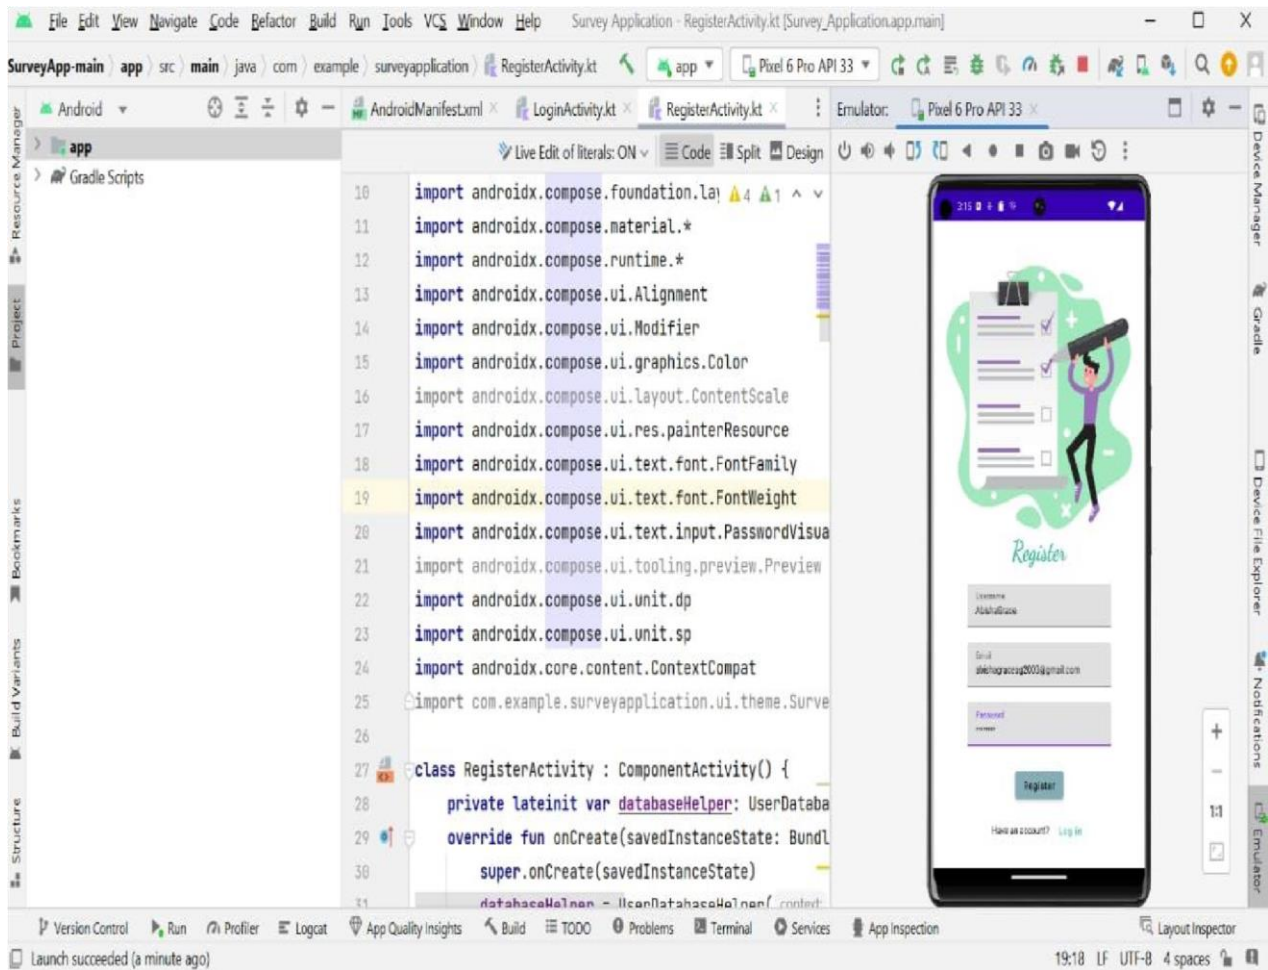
File Edit View Navigate Code Refactor Build Run Tools VCS Window Help Survey Application - RegisterActivity.kt [Survey_Application.app.main]

SurveyApp-main 〉 app 〉 src 〉 main 〉 java 〉 com 〉 example 〉 surveyapplication 〉 RegisterActivity.kt app Pixel 6 Pro API 33

Android

app

Gradle Scripts

AndroidManifest.xml LoginActivity.kt RegisterActivity.kt

Live Edit of literals: ON Code Split Design

Emulator: Pixel 6 Pro API 33

10 import androidx.compose.foundation.la ⚠4 ⚠1
11 import androidx.compose.material.*
12 import androidx.compose.runtime.*
13 import androidx.compose.ui.Alignment
14 import androidx.compose.ui.Modifier
15 import androidx.compose.ui.graphics.Color
16 import androidx.compose.ui.layout.ContentScale
17 import androidx.compose.ui.res.painterResource
18 import androidx.compose.ui.text.font.FontFamily
19 import androidx.compose.ui.text.font.FontWeight
20 import androidx.compose.ui.text.input.PasswordVisua
21 import androidx.compose.ui.tooling.preview.Preview
22 import androidx.compose.ui.unit.dp
23 import androidx.compose.ui.unit.sp
24 import androidx.core.content.ContextCompat
25 import com.example.surveyapplication.ui.theme.Surve
26
27 class RegisterActivity : ComponentActivity() {
28 private lateinit var databaseHelper: UserDataba
29 override fun onCreate(savedInstanceState: Bundl
30 super.onCreate(savedInstanceState)
31 databaseHelper = UserDatabaseHelper( context:

3:15

Register

Username
AbishaGrace

Email
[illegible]@gmail.com

Password

Register

Have an account? Log in

1:1

Resource Manager Project Bookmarks Build Variants Structure

Device Manager Gradle Device File Explorer Notifications Emulator

Version Control Run Profiler Logcat App Quality Insights Build TODO Problems Terminal Services App Inspection Layout Inspector

Launch succeeded (a minute ago)

19:18 LF UTF-8 4 spaces